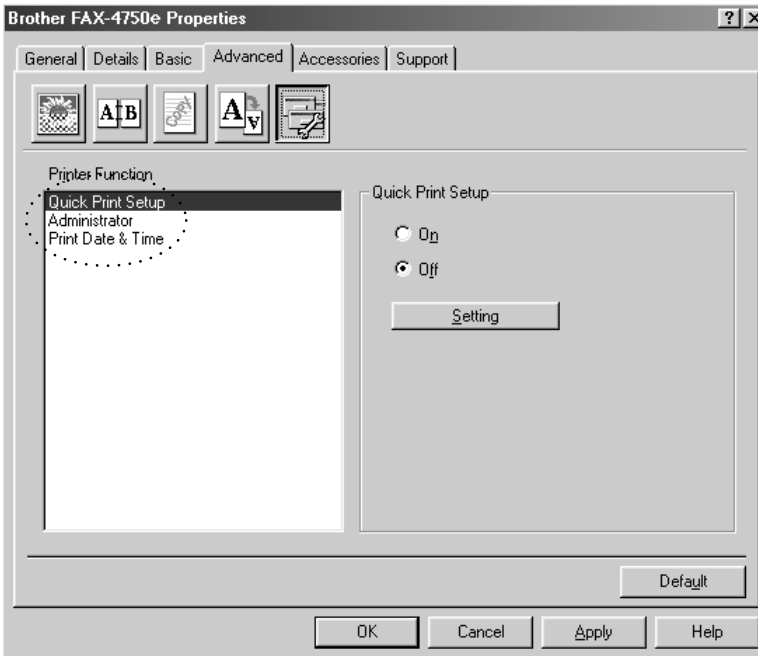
Brother FAX-4750e Properties

?

General | Details | Basic | Advanced | Accessories | Support

AB

Copy

A

Printer Function

Quick Print Setup
Administrator
Print Date & Time

Quick Print Setup

On

Off

Setting

Default

OK | Cancel | Apply | Help